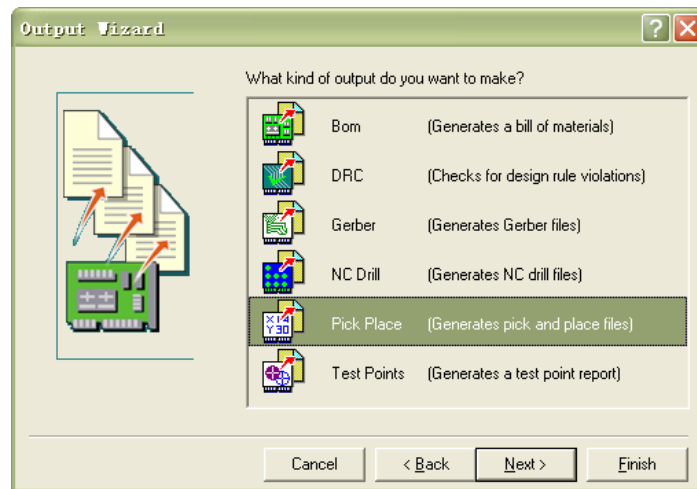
Output Wizard

What kind of output do you want to make?

| | |
|---|---|
| Bom | (Generates a bill of materials) |
| DRC | (Checks for design rule violations) |
| Gerber | (Generates Gerber files) |
| NC Drill | (Generates NC drill files) |
| Pick Place | (Generates pick and place files) |
| Test Points | (Generates a test point report) |

Cancel
< Back
Next >
Finish